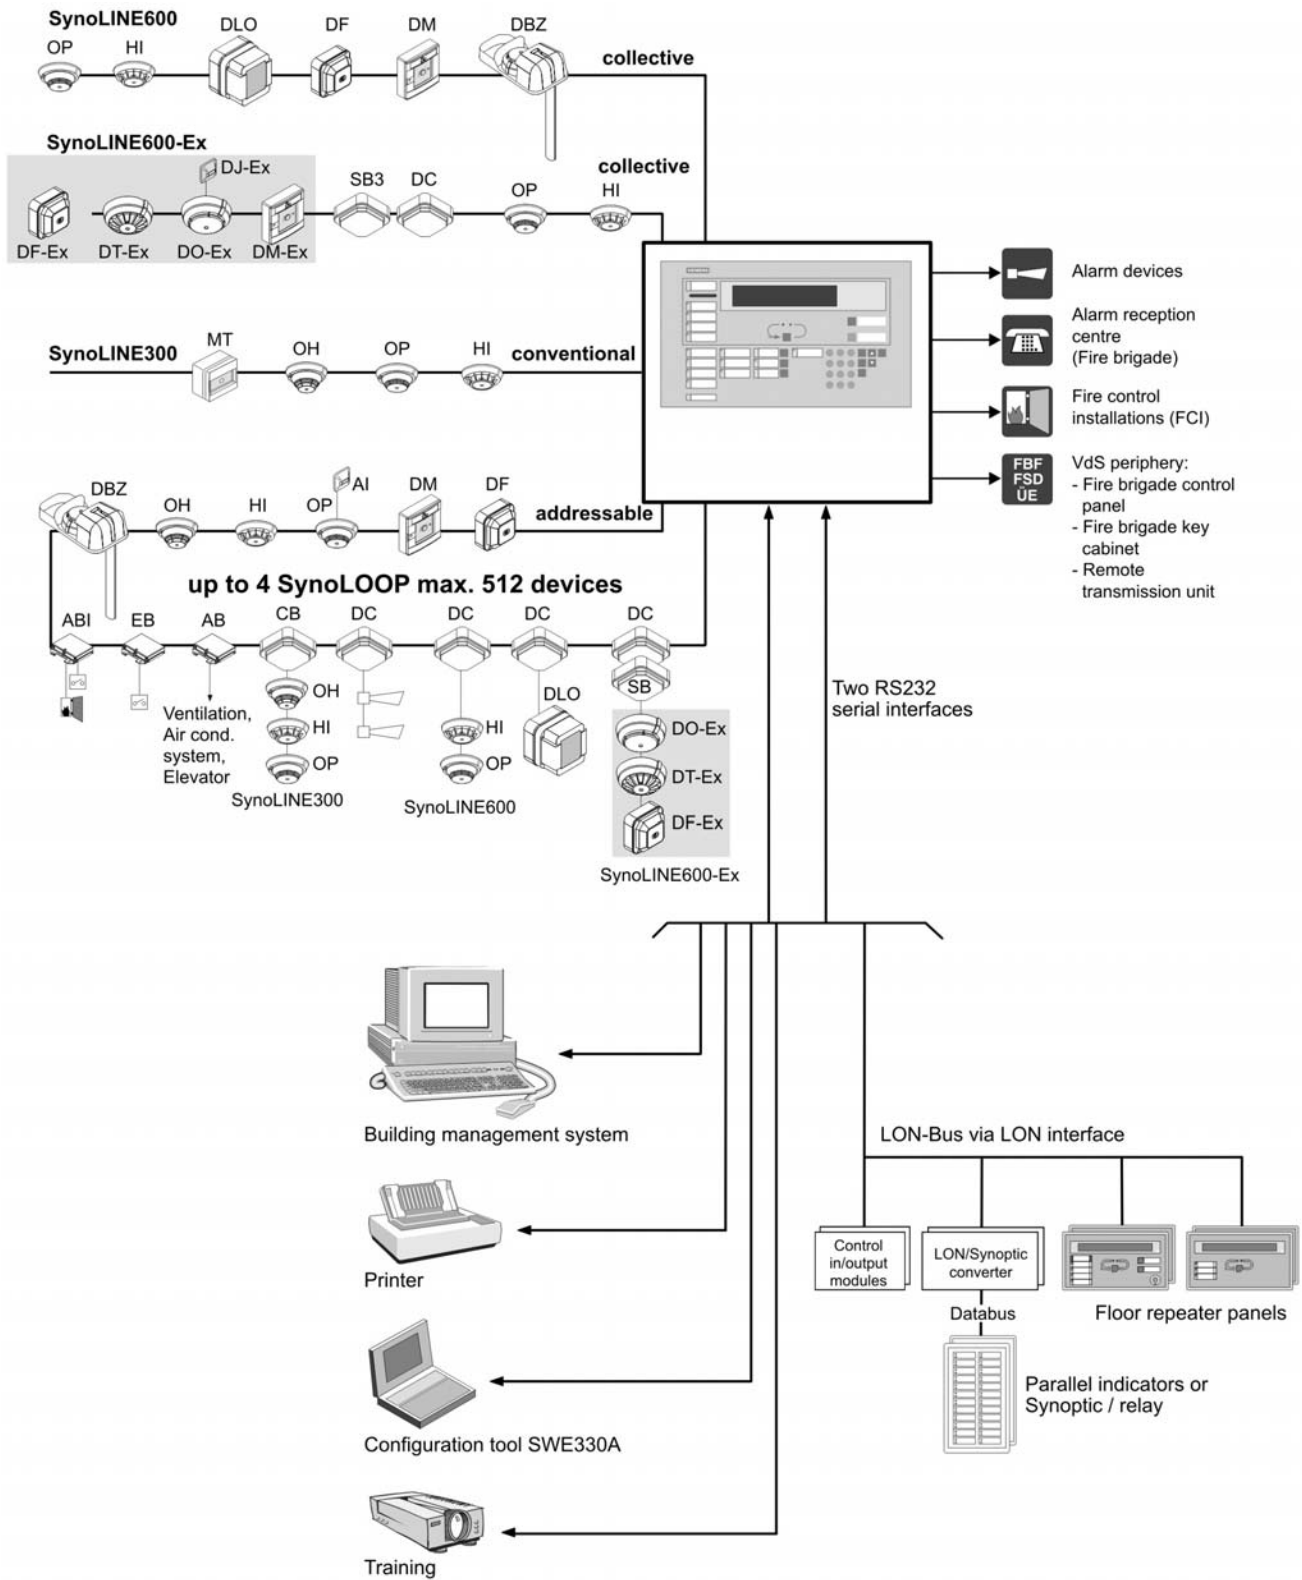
SynoLINE600
OP HI DLO DF DM DBZ
collective

SynoLINE600-Ex
DJ-Ex
DF-Ex DT-Ex DO-Ex DM-Ex
SB3 DC OP HI
collective

SynoLINE300
MT OH OP HI
conventional

DBZ OH HI OP AI DM DF
addressable

up to 4 SynoLOOP max. 512 devices

ABI EB AB CB DC DC DC DC
OH
HI
OP
SynoLINE300
Ventilation, Air cond. system, Elevator
HI
OP
SynoLINE600
DLO
SB
DO-Ex
DT-Ex
DF-Ex
SynoLINE600-Ex

Alarm devices

Alarm reception centre (Fire brigade)

Fire control installations (FCI)

FBF FSD ÜE

VdS periphery:
- Fire brigade control panel
- Fire brigade key cabinet
- Remote transmission unit

Two RS232 serial interfaces

Building management system

Printer

Configuration tool SWE330A

Training

LON-Bus via LON interface

Control in/output modules

LON/Synoptic converter

Databus

Floor repeater panels

Parallel indicators or Synoptic / relay